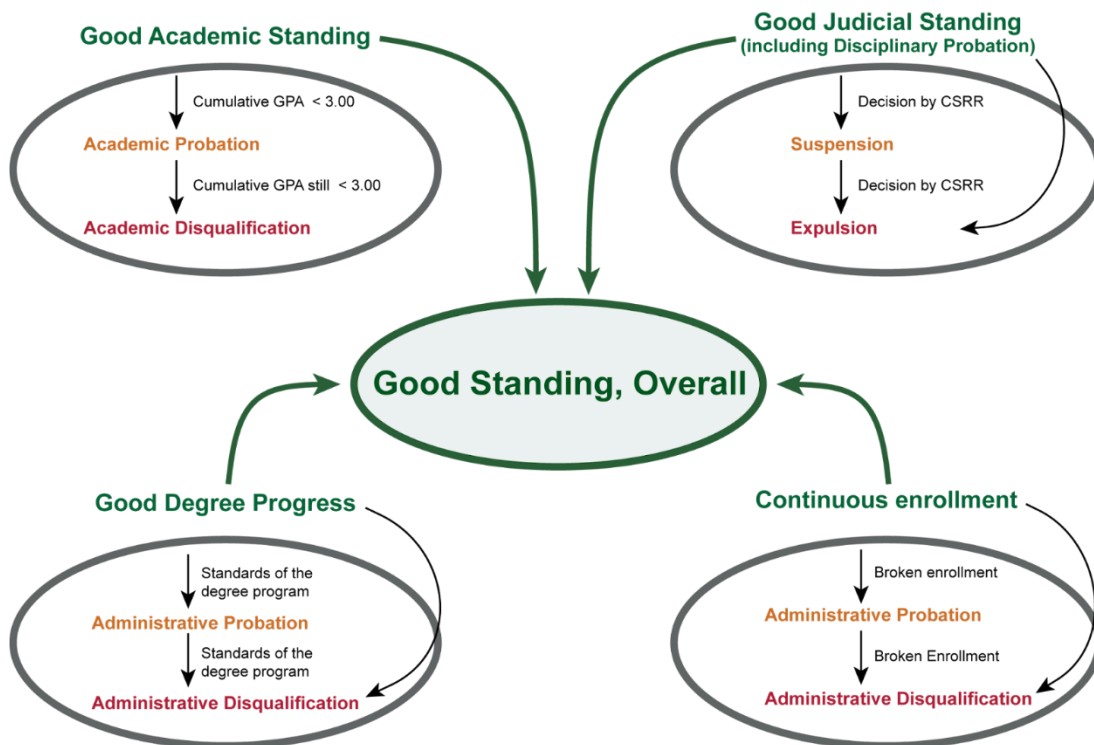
Good Academic Standing

Cumulative GPA < 3.00

Academic Probation

Cumulative GPA still < 3.00

Academic Disqualification

Good Judicial Standing
(including Disciplinary Probation)

Decision by CSRR

Suspension

Decision by CSRR

Expulsion

Good Standing, Overall

Good Degree Progress

Standards of the degree program

Administrative Probation

Standards of the degree program

Administrative Disqualification

Continuous enrollment

Broken enrollment

Administrative Probation

Broken Enrollment

Administrative Disqualification